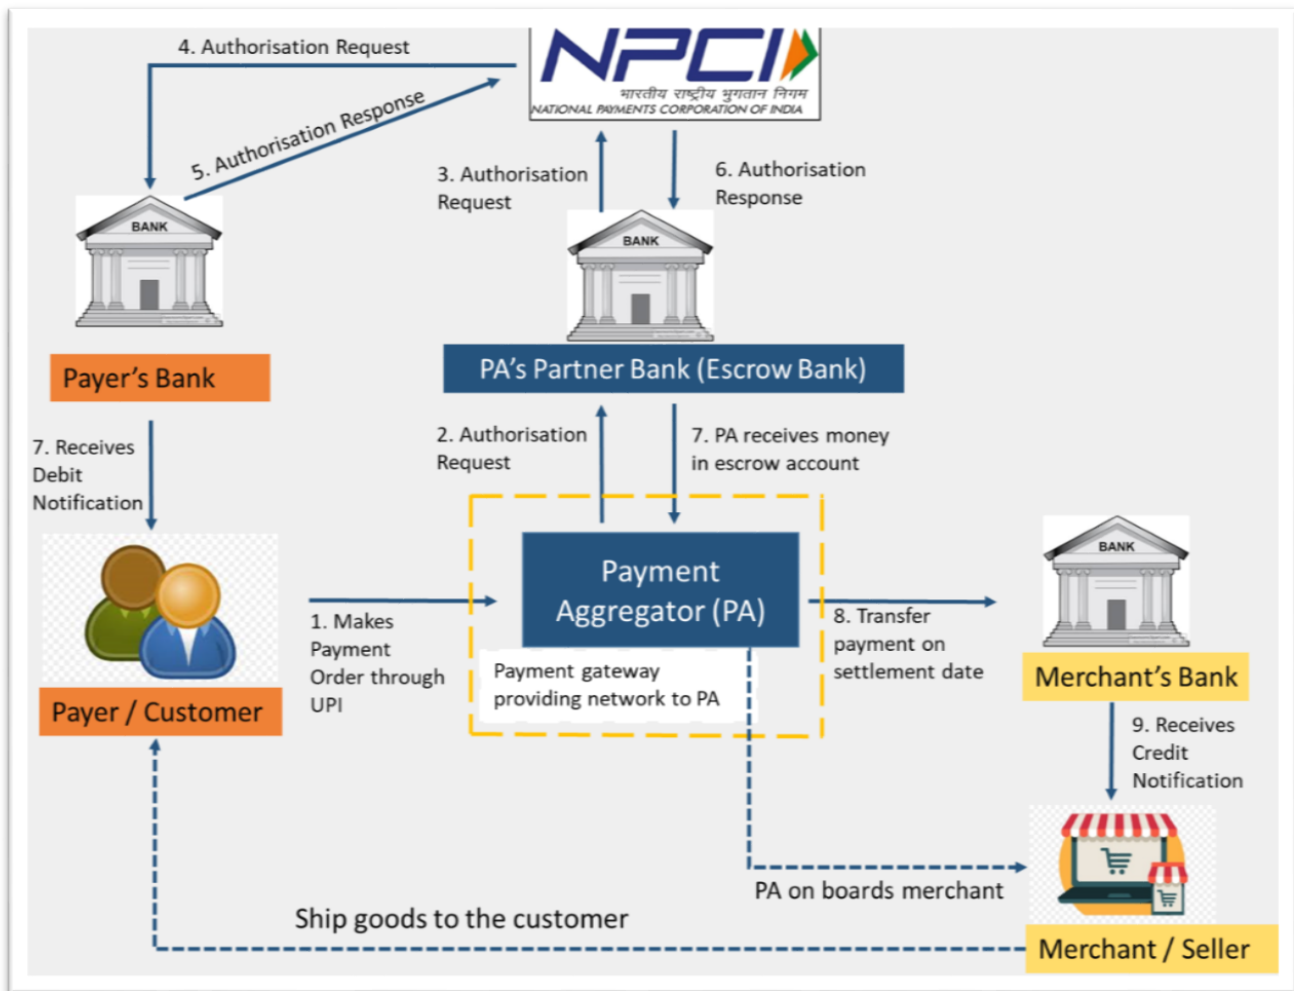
4. Authorisation Request

NPCI
भारतीय राष्ट्रीय भुगतान निगम
NATIONAL PAYMENTS CORPORATION OF INDIA

5. Authorisation Response

3. Authorisation Request

6. Authorisation Response

BANK

BANK

Payer's Bank

PA's Partner Bank (Escrow Bank)

7. Receives Debit Notification

2. Authorisation Request

7. PA receives money in escrow account

Payment Aggregator (PA)

BANK

1. Makes Payment Order through UPI

8. Transfer payment on settlement date

Payer / Customer

Payment gateway providing network to PA

Merchant's Bank

9. Receives Credit Notification

PA on boards merchant

Ship goods to the customer

Merchant / Seller